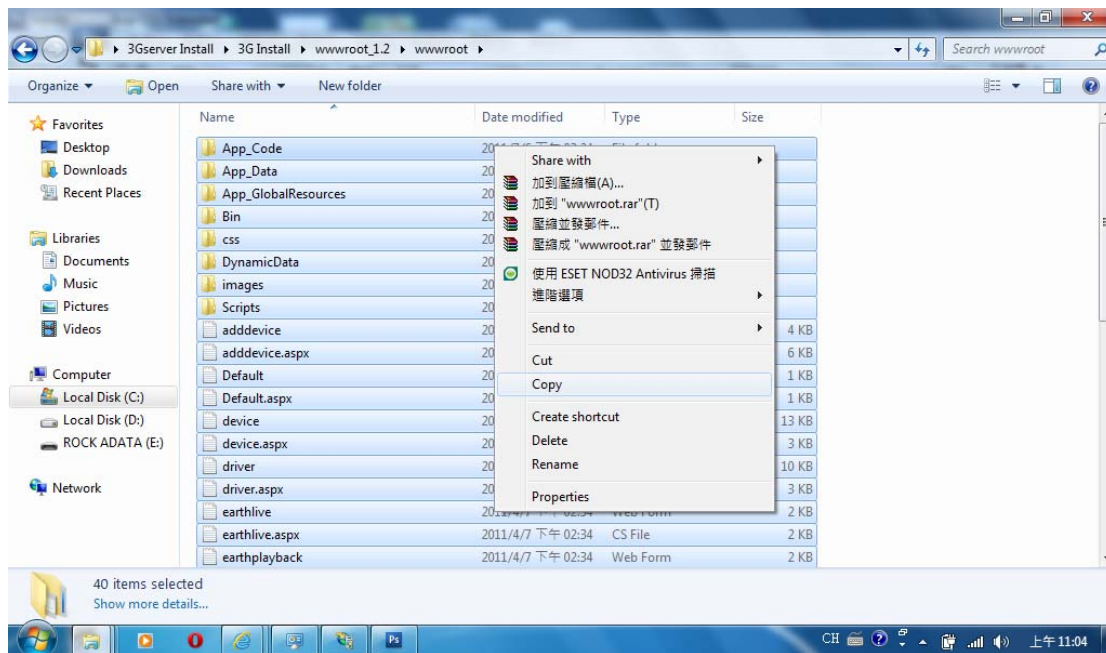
3Gserver Install ▸ 3G Install ▸ wwwroot_1.2 ▸ wwwroot ▸

Search wwwroot

Organize ▾ Open Share with ▾ New folder

Favorites
Desktop
Downloads
Recent Places

Libraries
Documents
Music
Pictures
Videos

Computer
Local Disk (C:)
Local Disk (D:)
ROCK ADATA (E:)

Network

| Name | Date modified | Type | Size |
|---|---|---|---|
| App_Code | 20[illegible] | | |
| App_Data | 20 | | |
| App_GlobalResources | 20 | | |
| Bin | 20 | | |
| css | 20 | | |
| DynamicData | 20 | | |
| images | 20 | | |
| Scripts | 20 | | |
| adddevice | 20 | | 4 KB |
| adddevice.aspx | 20 | | 6 KB |
| Default | 20 | | 1 KB |
| Default.aspx | 20 | | 1 KB |
| device | 20 | | 13 KB |
| device.aspx | 20 | | 3 KB |
| driver | 20 | | 10 KB |
| driver.aspx | 20 | | 3 KB |
| earthlive | 2011/4/7 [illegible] | Web Form | 2 KB |
| earthlive.aspx | 2011/4/7 下午 02:34 | CS File | 2 KB |
| earthplayback | 2011/4/7 下午 02:34 | Web Form | 2 KB |

Share with
加到壓縮檔(A)...
加到 "wwwroot.rar"(T)
壓縮並發郵件...
壓縮成 "wwwroot.rar" 並發郵件
使用 ESET NOD32 Antivirus 掃描
進階選項
Send to
Cut
Copy
Create shortcut
Delete
Rename
Properties

40 items selected
Show more details...

CH 上午 11:04